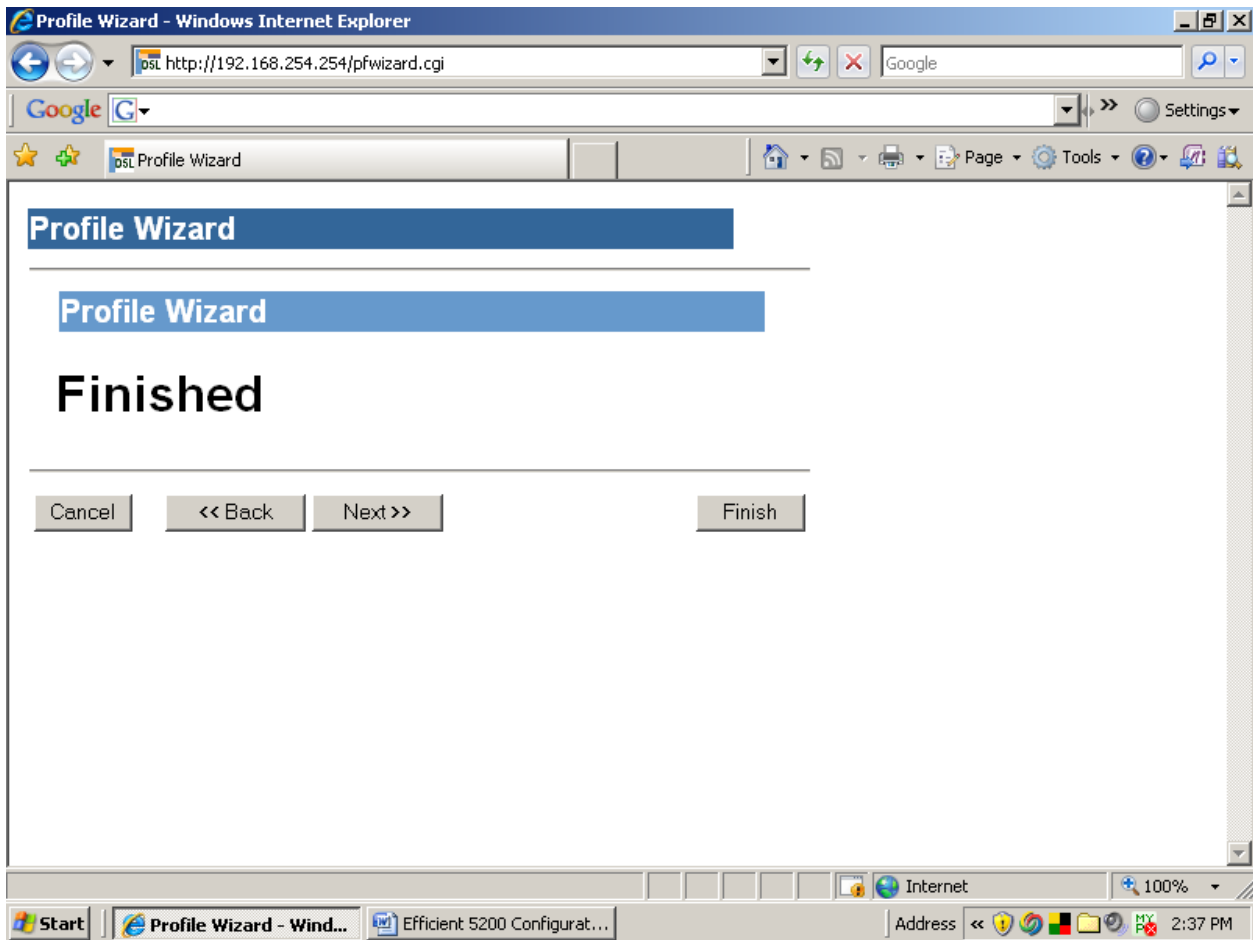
Profile Wizard - Windows Internet Explorer

http://192.168.254.254/pfwizard.cgi

Google

Google G

Settings

Profile Wizard

Page Tools

Profile Wizard

Profile Wizard

Finished

Cancel

<< Back

Next >>

Finish

Internet

100%

Start

Profile Wizard - Wind...

Efficient 5200 Configurat...

Address

2:37 PM